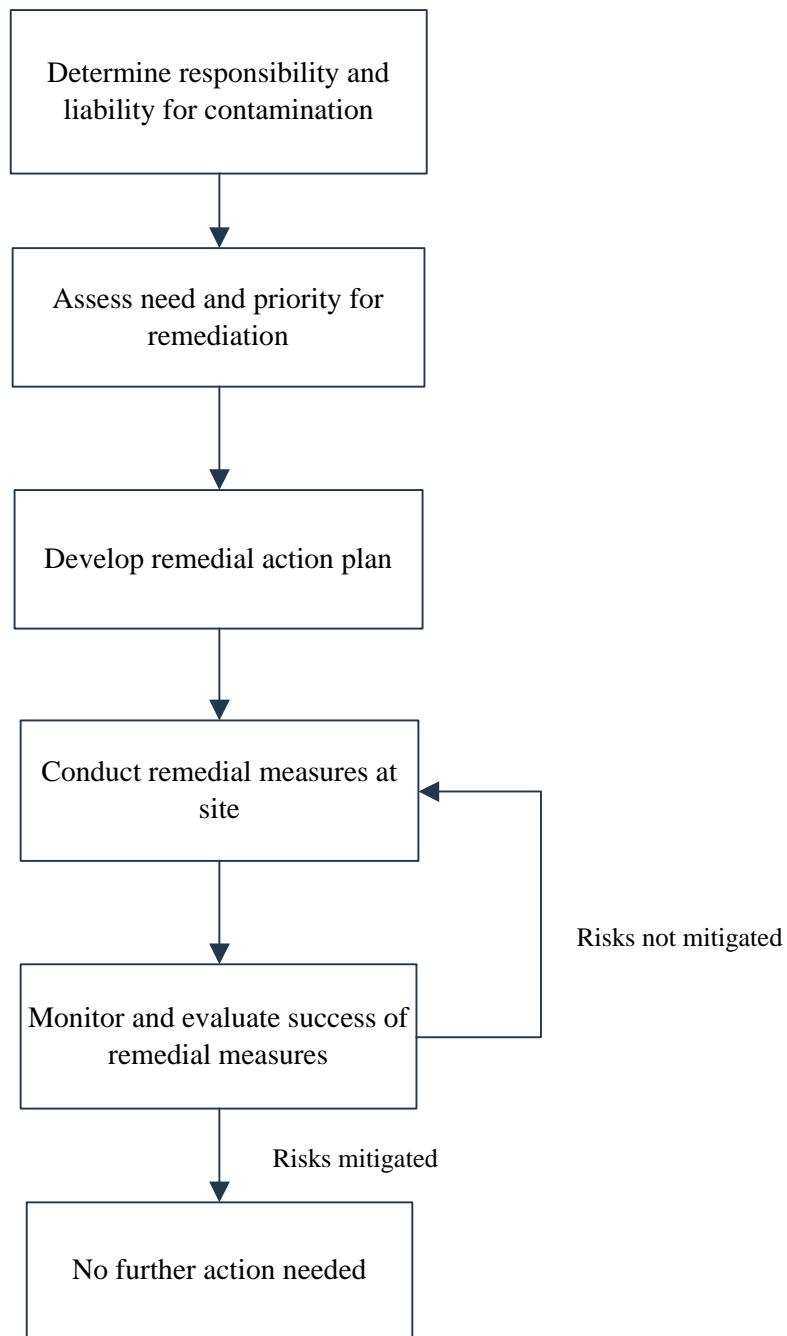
Determine responsibility and liability for contamination

Assess need and priority for remediation

Develop remedial action plan

Conduct remedial measures at site

Risks not mitigated

Monitor and evaluate success of remedial measures

Risks mitigated

No further action needed